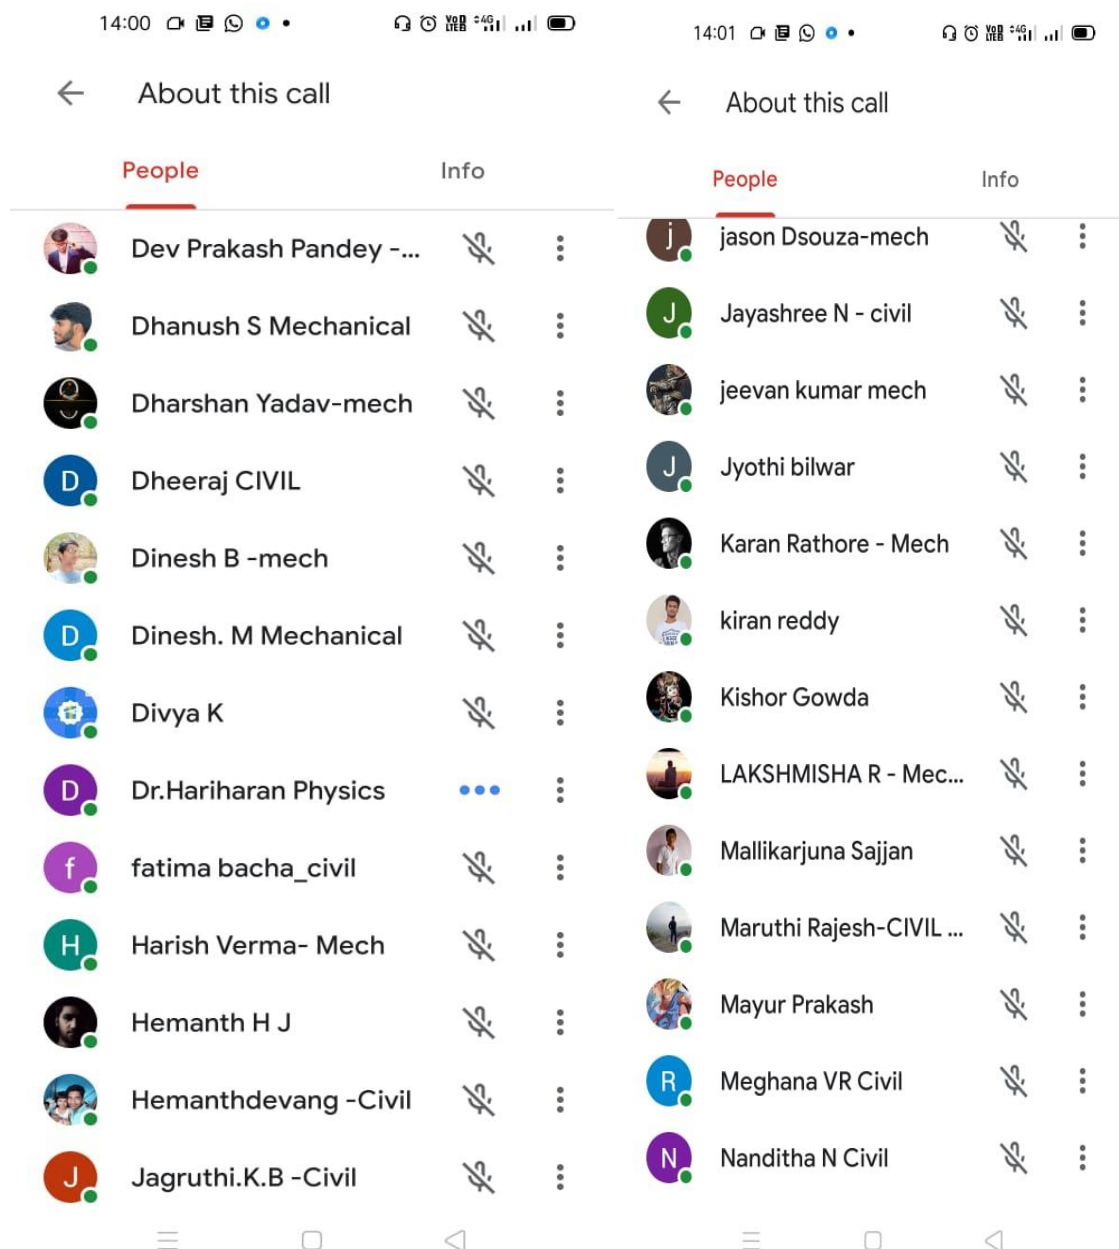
14:00

About this call

People

Info

Dev Prakash Pandey -...

Dhanush S Mechanical

Dharshan Yadav-mech

D Dheeraj CIVIL

Dinesh B -mech

D Dinesh. M Mechanical

Divya K

D Dr.Hariharan Physics

f fatima bacha_civil

H Harish Verma- Mech

Hemanth H J

Hemanthdevang -Civil

J Jagruthi.K.B -Civil

14:01

About this call

People

Info

j jason Dsouza-mech

J Jayashree N - civil

jeevan kumar mech

J Jyothi bilwar

Karan Rathore - Mech

kiran reddy

Kishor Gowda

LAKSHMISHA R - Mec...

Mallikarjuna Sajjan

Maruthi Rajesh-CIVIL ...

Mayur Prakash

R Meghana VR Civil

N Nanditha N Civil